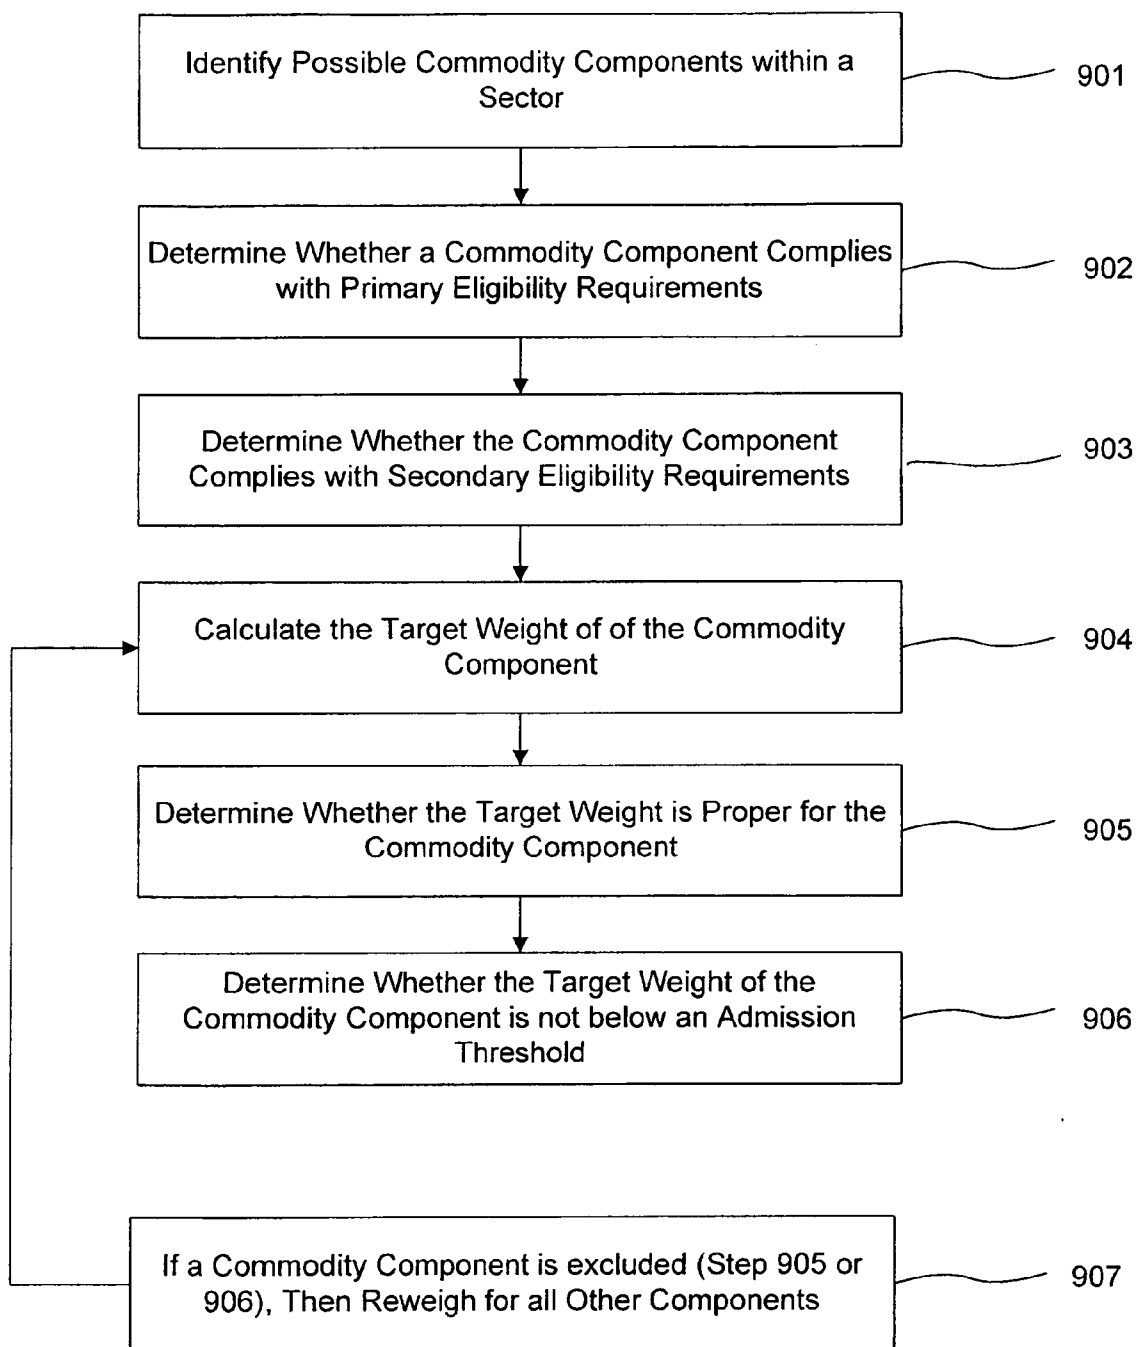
Identify Possible Commodity Components within a Sector

901

Determine Whether a Commodity Component Complies with Primary Eligibility Requirements

902

Determine Whether the Commodity Component Complies with Secondary Eligibility Requirements

903

Calculate the Target Weight of of the Commodity Component

904

Determine Whether the Target Weight is Proper for the Commodity Component

905

Determine Whether the Target Weight of the Commodity Component is not below an Admission Threshold

906

If a Commodity Component is excluded (Step 905 or 906), Then Reweigh for all Other Components

907